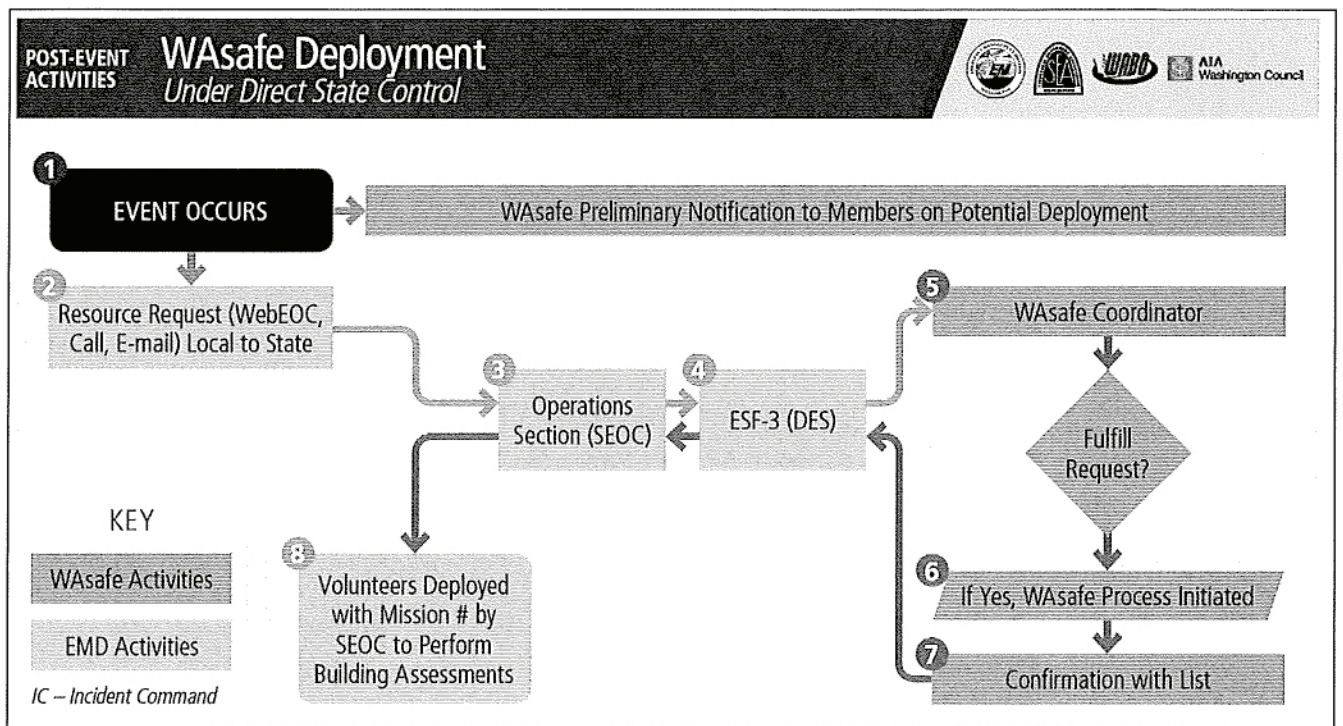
POST-EVENT ACTIVITIES

WAsafe Deployment
Under Direct State Control

AIA Washington Council

1
EVENT OCCURS

WAsafe Preliminary Notification to Members on Potential Deployment

2
Resource Request (WebEOC, Call, E-mail) Local to State

3
Operations Section (SEOC)

4
ESF-3 (DES)

5
WAsafe Coordinator

Fulfill Request?

6
If Yes, WAsafe Process Initiated

7
Confirmation with List

8
Volunteers Deployed with Mission # by SEOC to Perform Building Assessments

KEY

WAsafe Activities

EMD Activities

IC – Incident Command